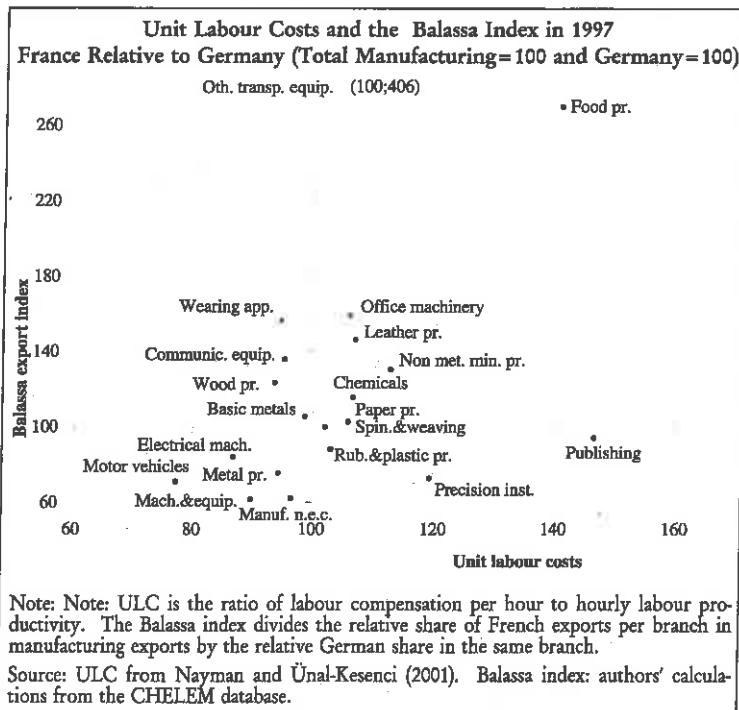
Unit Labour Costs and the Balassa Index in 1997
France Relative to Germany (Total Manufacturing = 100 and Germany = 100)

Oth. transp. equip. (100;406)

Food pr.

Balassa export index

260
220
180
140
100
60

Wearing app.
Office machinery
Leather pr.
Communic. equip.
Non met. min. pr.
Wood pr.
Chemicals
Basic metals
Paper pr.
Spin.&weaving
Electrical mach.
Publishing
Motor vehicles
Rub.&plastic pr.
Metal pr.
Precision inst.
Mach.&equip.
Manuf. n.e.c.

60 80 100 120 140 160

Unit labour costs

Note: Note: ULC is the ratio of labour compensation per hour to hourly labour productivity. The Balassa index divides the relative share of French exports per branch in manufacturing exports by the relative German share in the same branch.

Source: ULC from Nayman and Ünal-Kesenci (2001). Balassa index: authors' calculations from the CHELEM database.